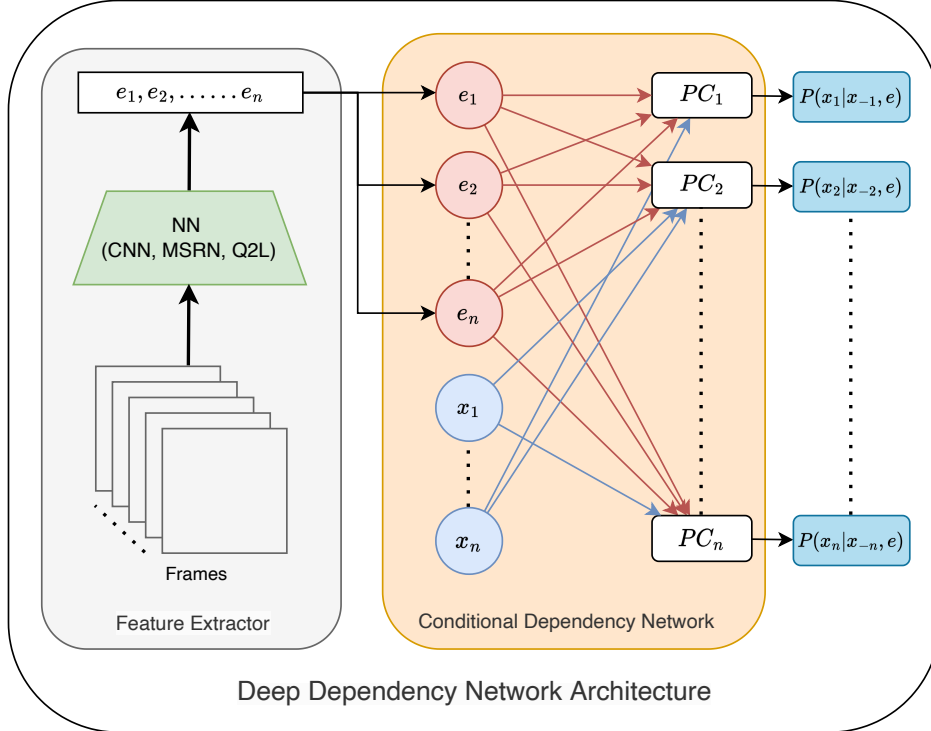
$e_1, e_2, \ldots\ldots e_n$

NN
(CNN, MSRN, Q2L)

Frames

Feature Extractor

$e_1$

$e_2$

$e_n$

$x_1$

$x_n$

$PC_1$

$PC_2$

$PC_n$

$P(x_1|x_{-1}, e)$

$P(x_2|x_{-2}, e)$

$P(x_n|x_{-n}, e)$

Conditional Dependency Network

Deep Dependency Network Architecture